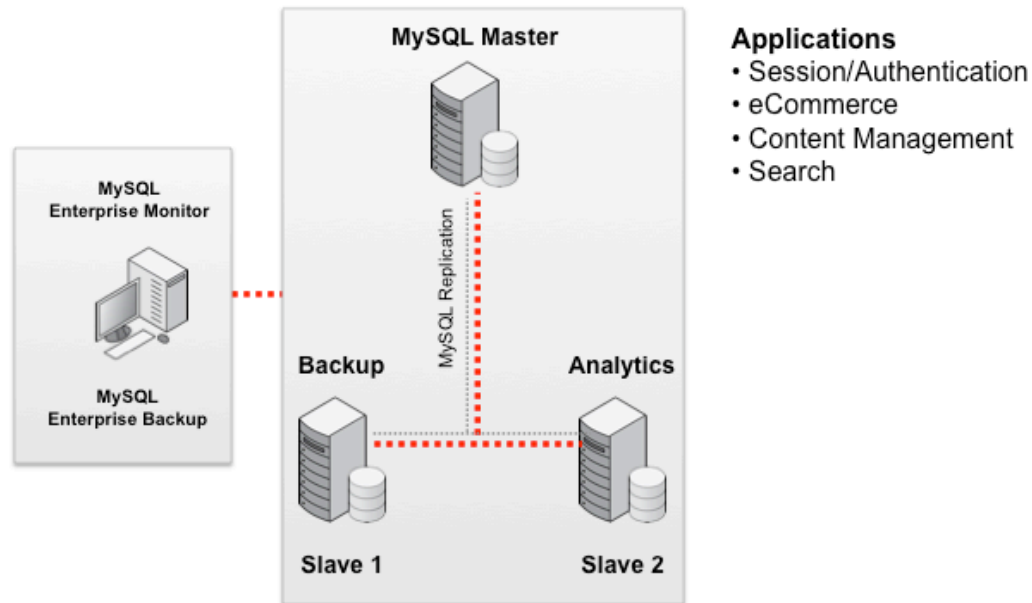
MySQL Master

MySQL Replication

Backup

Analytics

Slave 1

Slave 2

MySQL Enterprise Monitor

MySQL Enterprise Backup

Applications
• Session/Authentication
• eCommerce
• Content Management
• Search